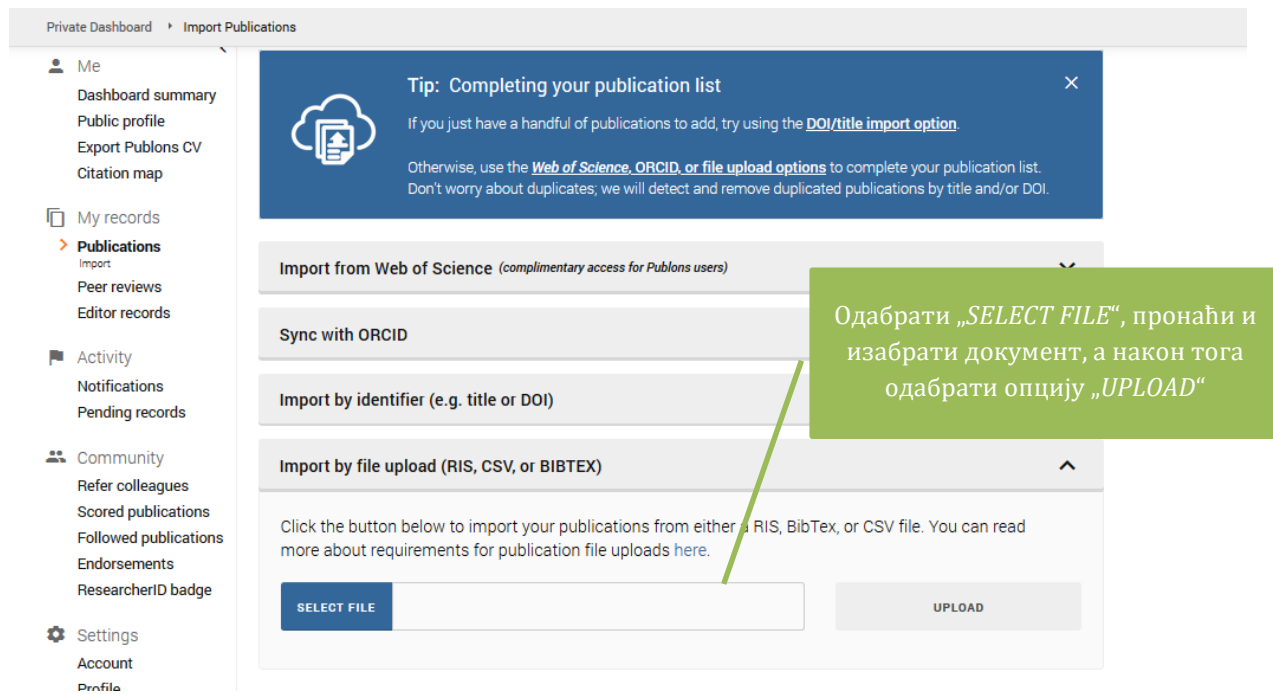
Private Dashboard ‣ Import Publications

Me
Dashboard summary
Public profile
Export Publons CV
Citation map

My records
Publications
Import
Peer reviews
Editor records

Activity
Notifications
Pending records

Community
Refer colleagues
Scored publications
Followed publications
Endorsements
ResearcherID badge

Settings
Account
Profile

Tip: Completing your publication list

If you just have a handful of publications to add, try using the DOI/title import option.

Otherwise, use the Web of Science, ORCID, or file upload options to complete your publication list. Don't worry about duplicates; we will detect and remove duplicated publications by title and/or DOI.

Import from Web of Science (complimentary access for Publons users)

Sync with ORCID

Import by identifier (e.g. title or DOI)

Import by file upload (RIS, CSV, or BIBTEX)

Click the button below to import your publications from either a RIS, BibTex, or CSV file. You can read more about requirements for publication file uploads here.

SELECT FILE

UPLOAD

Одабрати „SELECT FILE“, пронаћи и изабрати документ, а након тога одабрати опцију „UPLOAD“